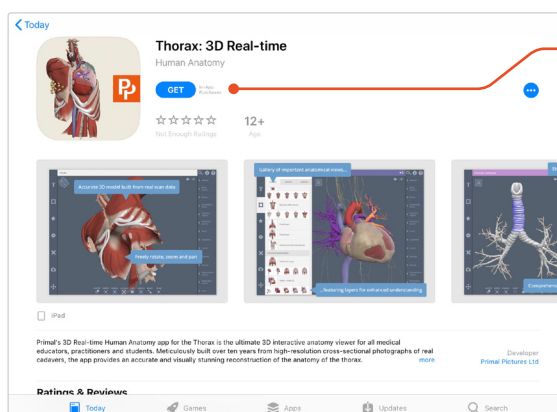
Today

Thorax: 3D Real-time

Human Anatomy

GET

In-App Purchases

☆☆☆☆☆

Not Enough Ratings

12+

Age

Accurate 3D model built from real scan data

Freely rotate, zoom and pan

Gallery of important anatomical views...

...featuring layers for enhanced understanding

iPad

Primal's 3D Real-time Human Anatomy app for the Thorax is the ultimate 3D interactive anatomy viewer for all medical educators, practitioners and students. Meticulously built over ten years from high-resolution cross-sectional photographs of real cadavers, the app provides an accurate and visually stunning reconstruction of the anatomy of the thorax.

more

Developer

Primal Pictures Ltd

Ratings & Reviews

Today

Games

Apps

Updates

Search